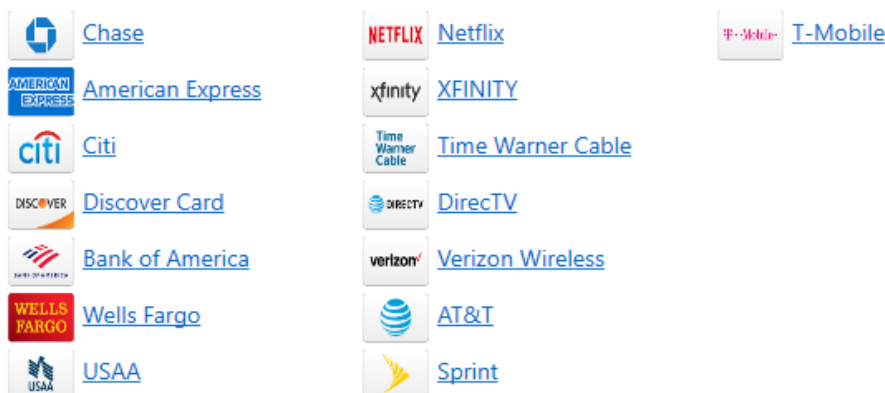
Chase

AMERICAN EXPRESS American Express

citi Citi

DISCOVER Discover Card

BANK OF AMERICA Bank of America

WELLS FARGO Wells Fargo

USAA USAA

NETFLIX Netflix

xfinity XFINITY

Time Warner Cable Time Warner Cable

DIRECTV DirecTV

verizon Verizon Wireless

AT&T

Sprint

T-Mobile T-Mobile